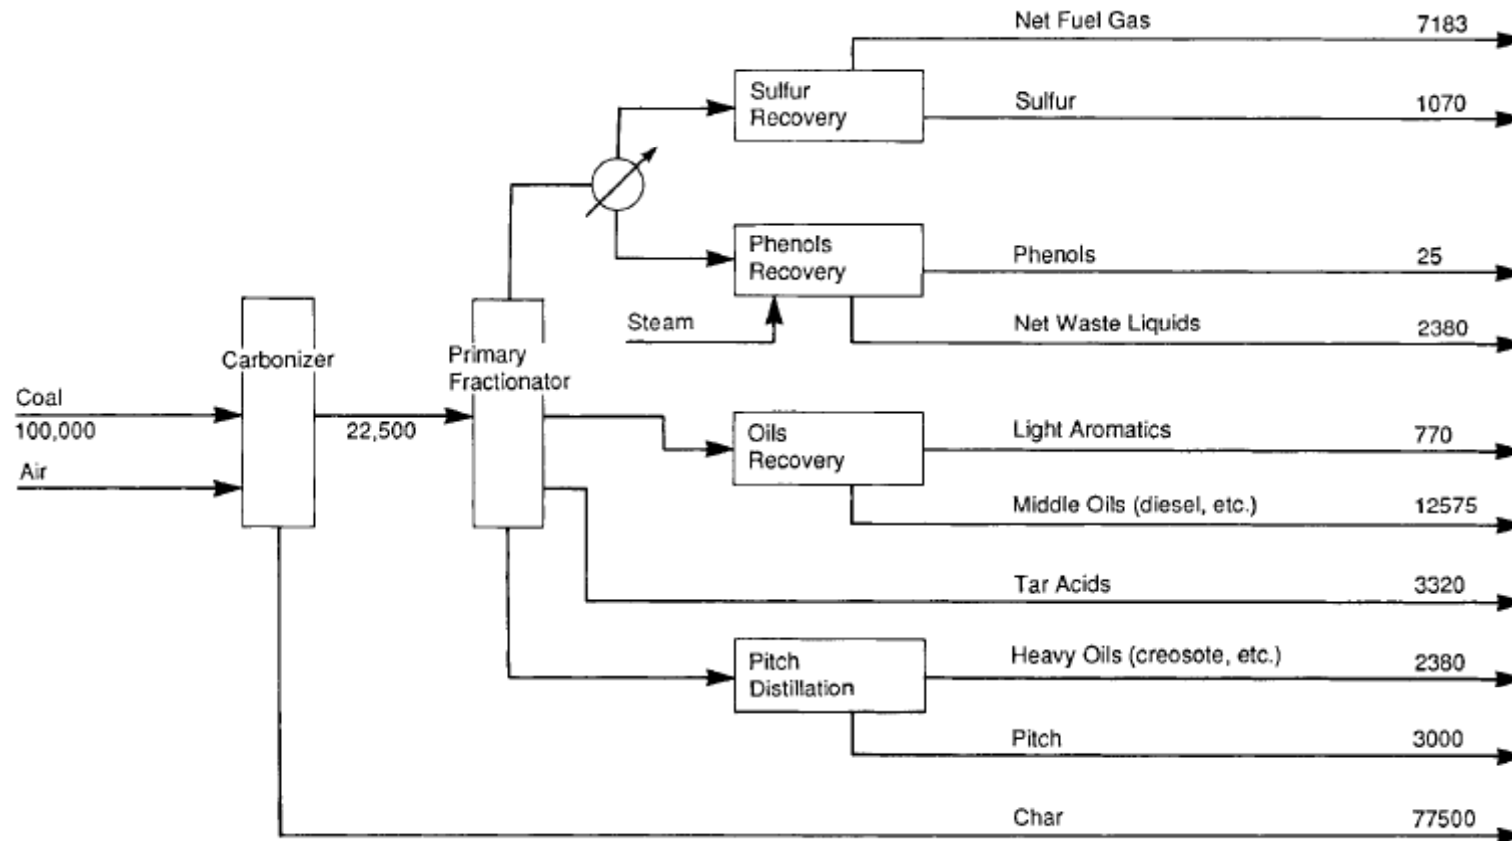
Net Fuel Gas 7183

Sulfur Recovery

Sulfur 1070

Phenols Recovery

Phenols 25

Steam

Net Waste Liquids 2380

Carbonizer

Primary Fractionator

Coal 100,000

Air

22,500

Oils Recovery

Light Aromatics 770

Middle Oils (diesel, etc.) 12575

Tar Acids 3320

Pitch Distillation

Heavy Oils (creosote, etc.) 2380

Pitch 3000

Char 77500